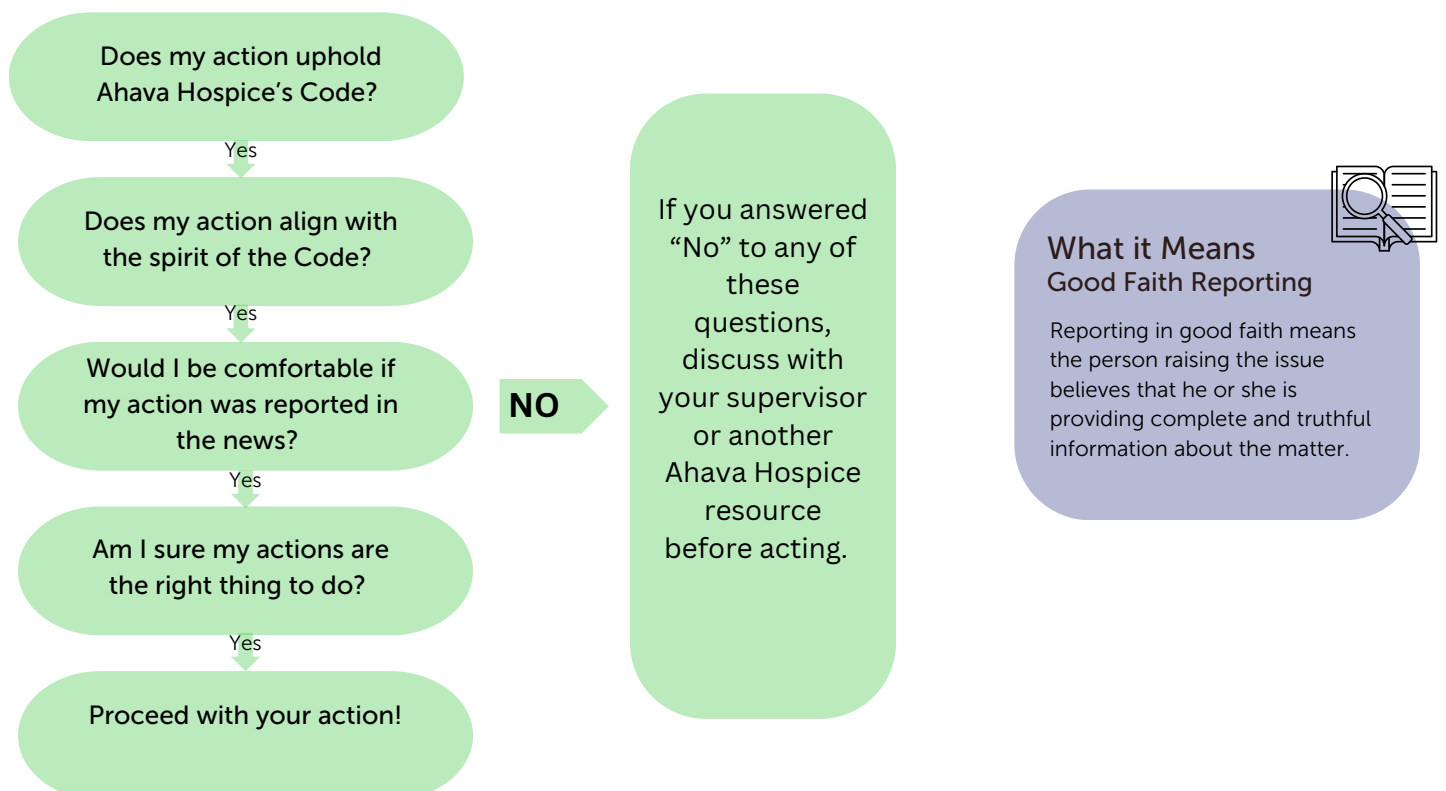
Does my action uphold Ahava Hospice's Code?

Yes

Does my action align with the spirit of the Code?

Yes

Would I be comfortable if my action was reported in the news?

Yes

Am I sure my actions are the right thing to do?

Yes

Proceed with your action!

NO

If you answered "No" to any of these questions, discuss with your supervisor or another Ahava Hospice resource before acting.

What it Means
Good Faith Reporting

Reporting in good faith means the person raising the issue believes that he or she is providing complete and truthful information about the matter.